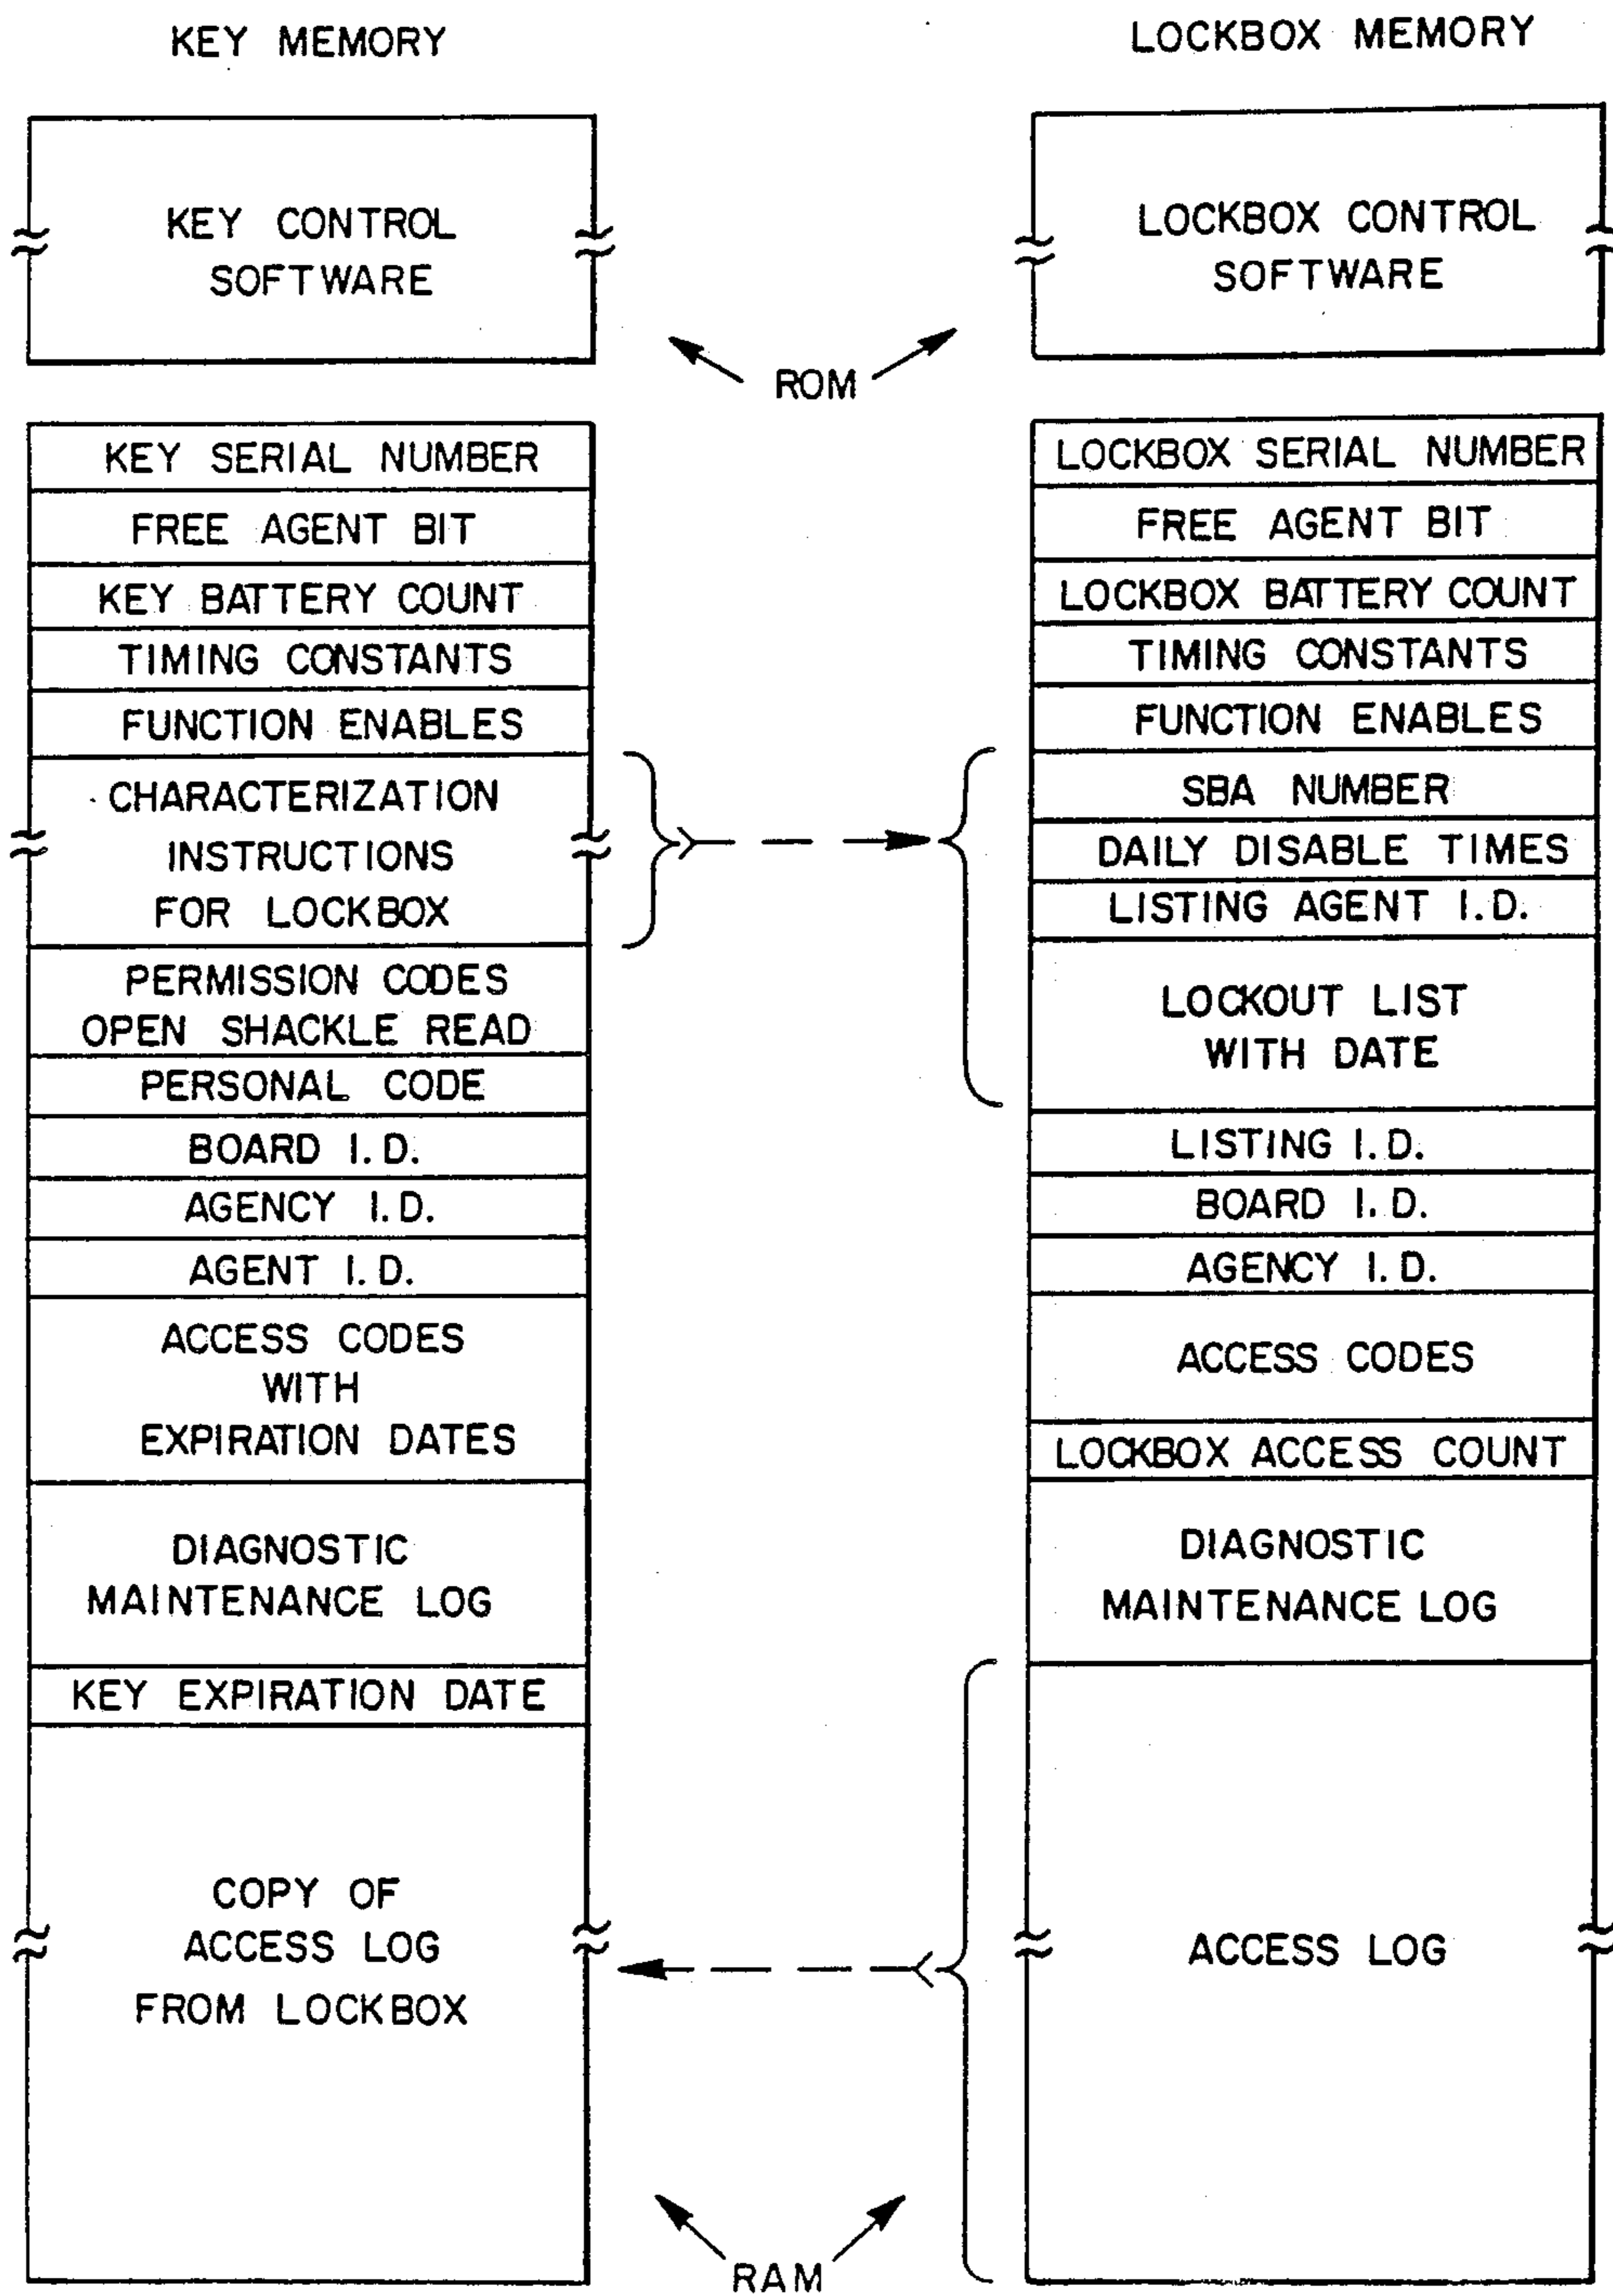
KEY MEMORY

LOCKBOX MEMORY

KEY CONTROL SOFTWARE

LOCKBOX CONTROL SOFTWARE

ROM

KEY SERIAL NUMBER

FREE AGENT BIT

KEY BATTERY COUNT

TIMING CONSTANTS

FUNCTION ENABLES

CHARACTERIZATION INSTRUCTIONS FOR LOCKBOX

PERMISSION CODES OPEN SHACKLE READ

PERSONAL CODE

BOARD I.D.

AGENCY I.D.

AGENT I.D.

ACCESS CODES WITH EXPIRATION DATES

DIAGNOSTIC MAINTENANCE LOG

KEY EXPIRATION DATE

COPY OF ACCESS LOG FROM LOCKBOX

LOCKBOX SERIAL NUMBER

FREE AGENT BIT

LOCKBOX BATTERY COUNT

TIMING CONSTANTS

FUNCTION ENABLES

SBA NUMBER

DAILY DISABLE TIMES

LISTING AGENT I.D.

LOCKOUT LIST WITH DATE

LISTING I.D.

BOARD I.D.

AGENCY I.D.

ACCESS CODES

LOCKBOX ACCESS COUNT

DIAGNOSTIC MAINTENANCE LOG

ACCESS LOG

RAM